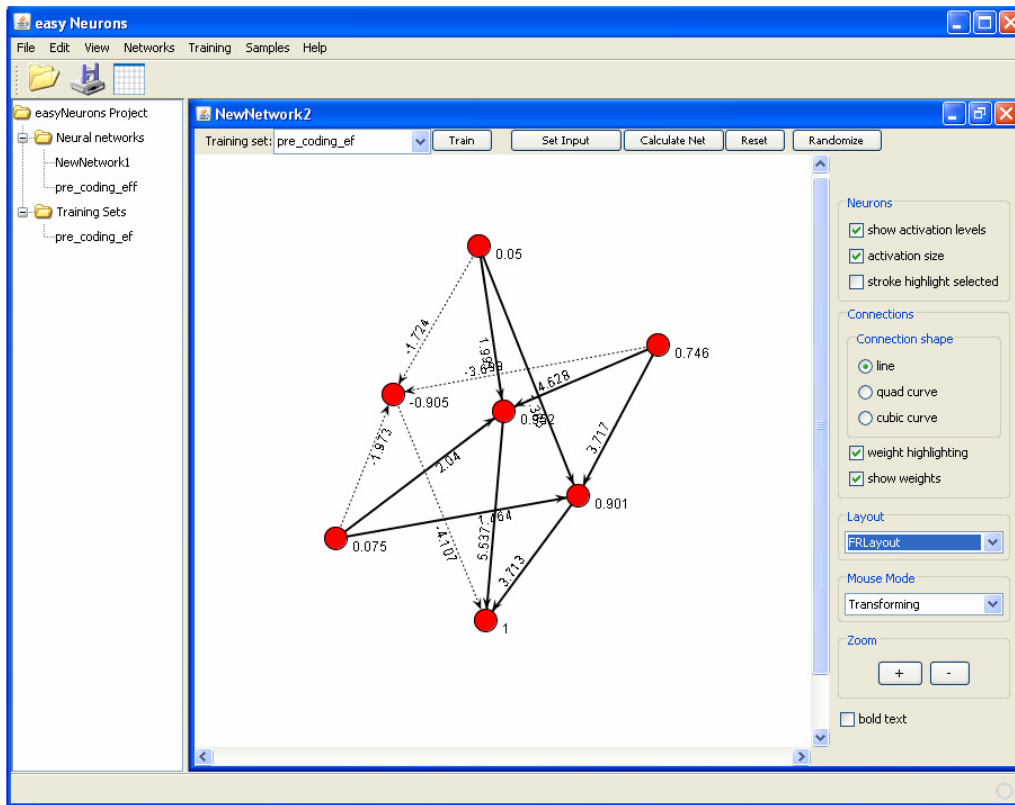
easy Neurons

File Edit View Networks Training Samples Help

easyNeurons Project
Neural networks
NewNetwork1
pre_coding_eff
Training Sets
pre_coding_ef

NewNetwork2

Training set: pre_coding_ef
Train
Set Input
Calculate Net
Reset
Randomize

0.05
-1.724
1.96
-3.659
0.746
4.628
-0.905
0.982
3.38
3.717
-1.973
2.04
0.901
1.064
0.075
-4.107
5.537
3.713
1

Neurons
show activation levels
activation size
stroke highlight selected

Connections
Connection shape
line
quad curve
cubic curve
weight highlighting
show weights

Layout
FRLayout

Mouse Mode
Transforming

Zoom
+
-

bold text